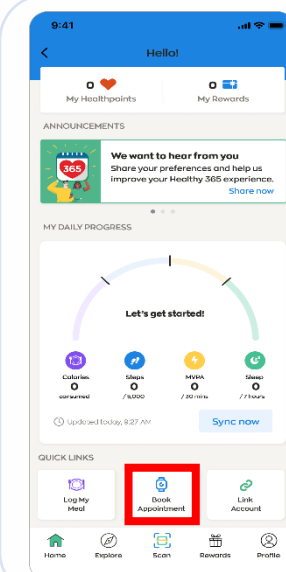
9:41

Hello!

0 My Healthpoints

0 My Rewards

ANNOUNCEMENTS

365

We want to hear from you
Share your preferences and help us improve your Healthy 365 experience.
Share now

MY DAILY PROGRESS

Let's get started!

Calories
0
consumed

Steps
0
/ 5,000

MVPA
0
/ 30 mins

Sleep
0
/ 7 hours

Updated today, 8:27 AM

Sync now

QUICK LINKS

Log My Meal

Book Appointment

Link Account

Home

Explore

Scan

Rewards

Profile